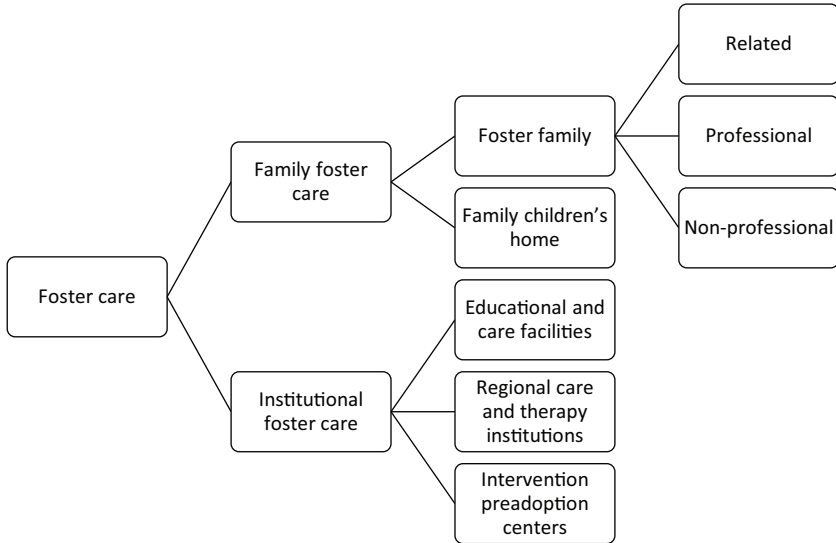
Foster care

Family foster care

Foster family

Related

Professional

Non-professional

Family children's home

Institutional foster care

Educational and care facilities

Regional care and therapy institutions

Intervention preadoption centers